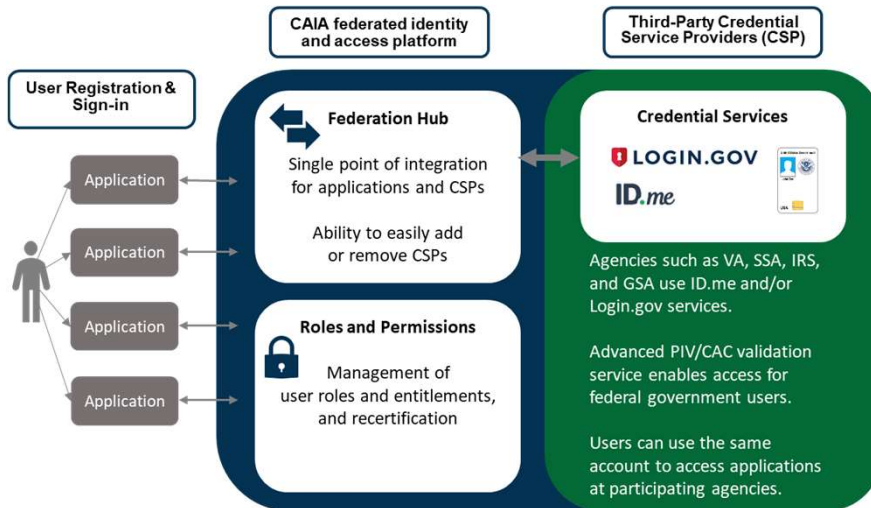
CAIA federated identity and access platform

Third-Party Credential Service Providers (CSP)

User Registration & Sign-in

Application

Application

Application

Application

Federation Hub

Single point of integration for applications and CSPs

Ability to easily add or remove CSPs

Roles and Permissions

Management of user roles and entitlements, and recertification

Credential Services

LOGIN.GOV

ID.me

Agencies such as VA, SSA, IRS, and GSA use ID.me and/or Login.gov services.

Advanced PIV/CAC validation service enables access for federal government users.

Users can use the same account to access applications at participating agencies.